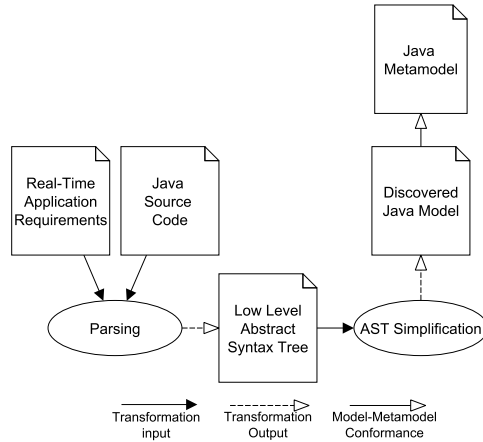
Java Metamodel

Real-Time Application Requirements

Java Source Code

Discovered Java Model

Parsing

Low Level Abstract Syntax Tree

AST Simplification

Transformation input

Transformation Output

Model-Metamodel Conformance